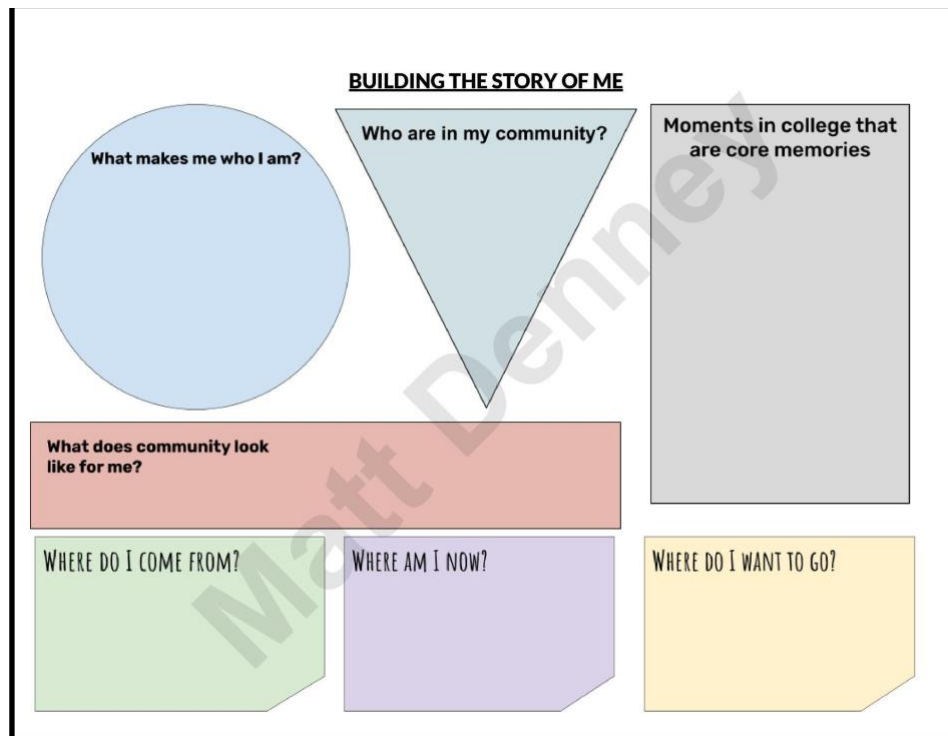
BUILDING THE STORY OF ME

What makes me who I am?

Who are in my community?

Moments in college that are core memories

What does community look like for me?

WHERE DO I COME FROM?

WHERE AM I NOW?

WHERE DO I WANT TO GO?

Matt Denney